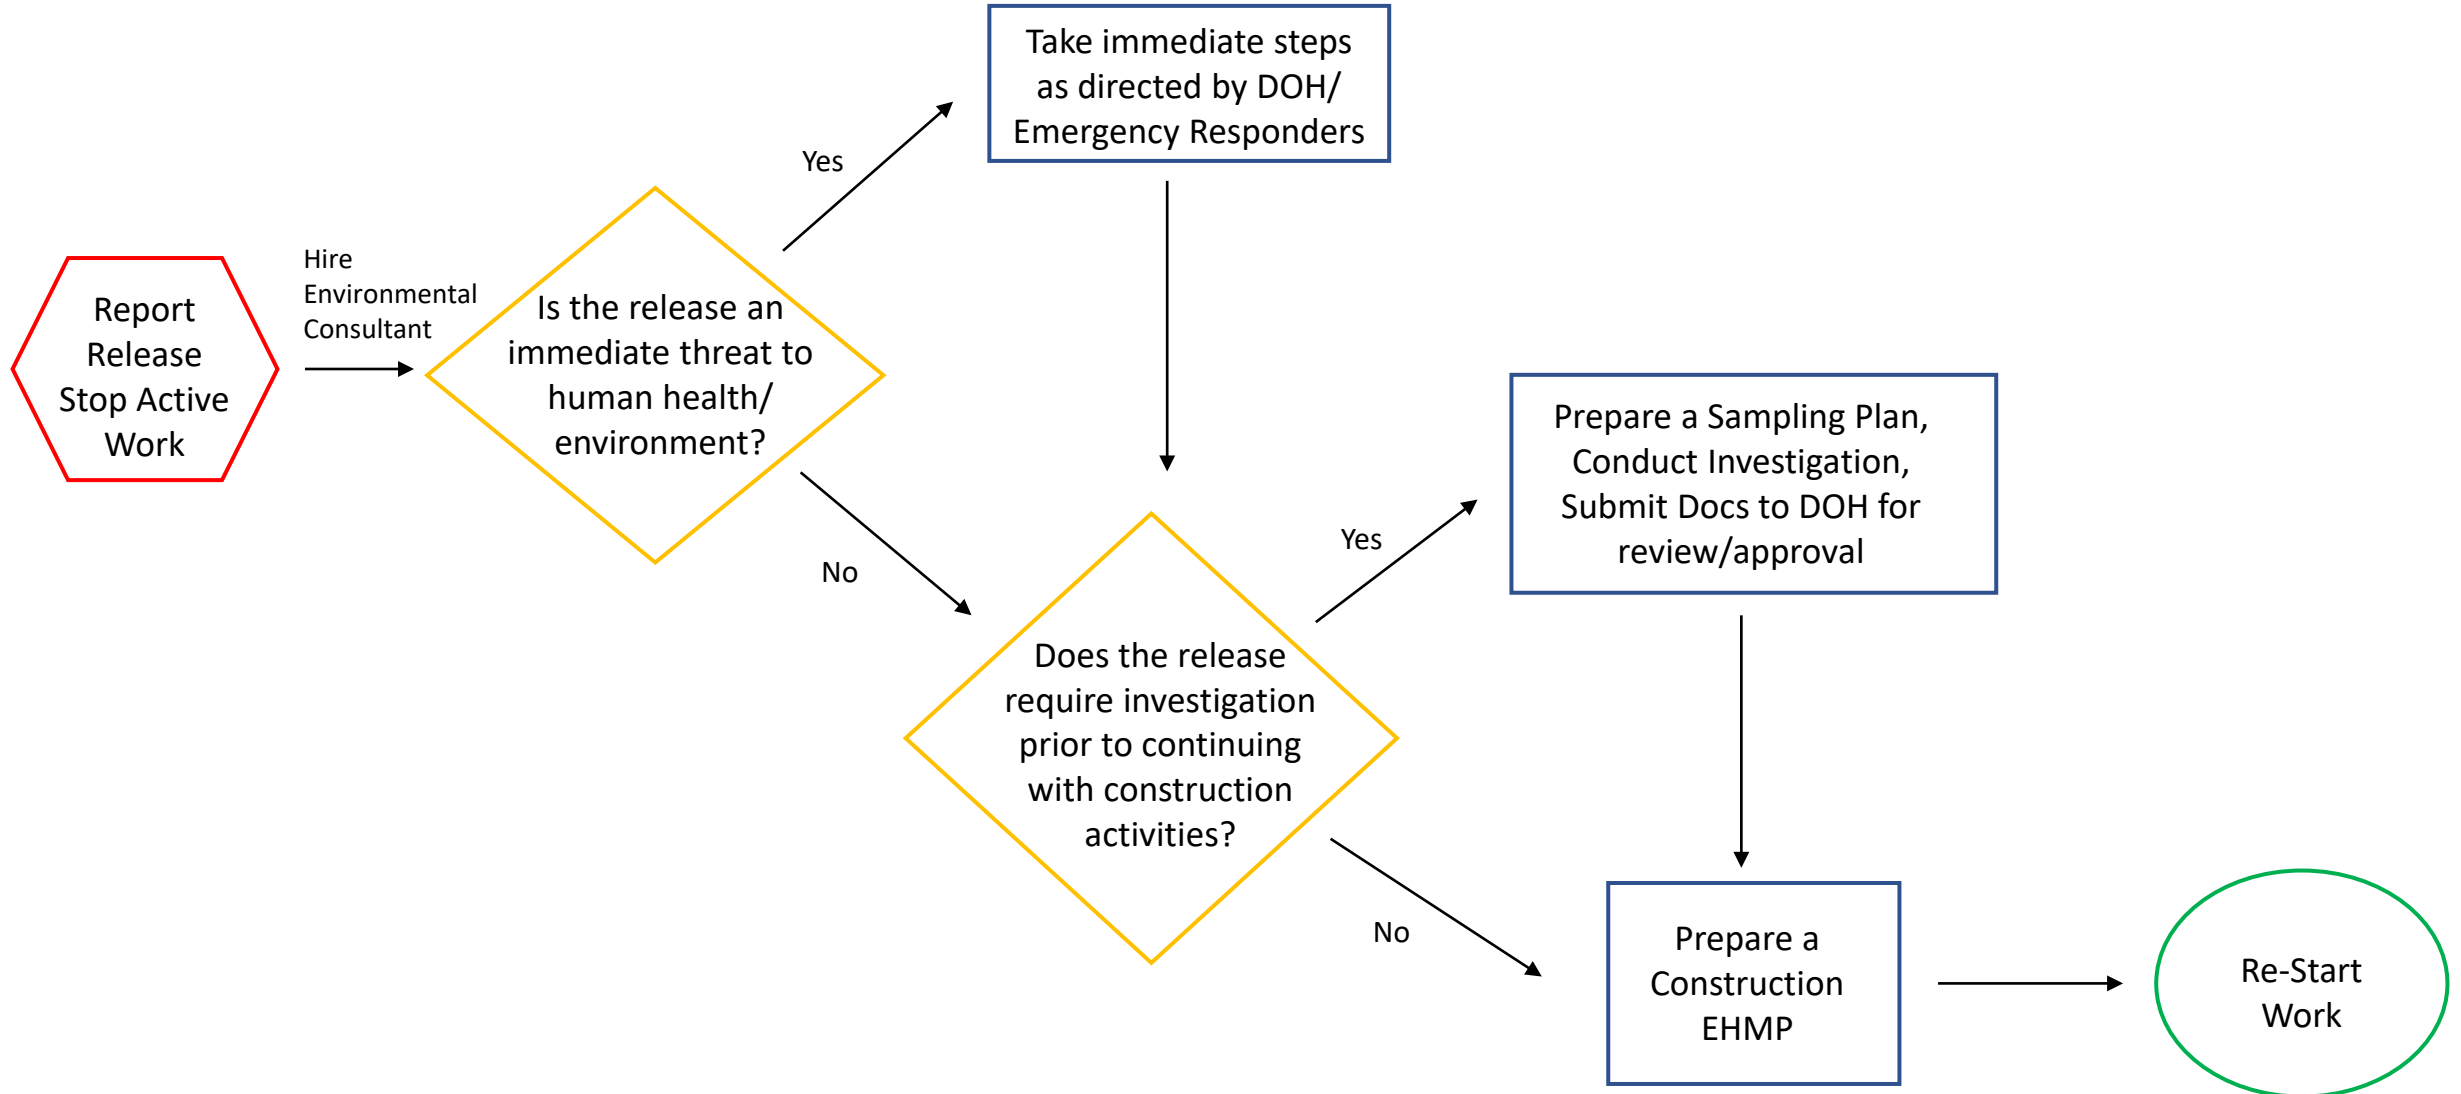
Report Release Stop Active Work

Hire Environmental Consultant

Is the release an immediate threat to human health/ environment?

Yes

Take immediate steps as directed by DOH/ Emergency Responders

No

Does the release require investigation prior to continuing with construction activities?

Yes

Prepare a Sampling Plan, Conduct Investigation, Submit Docs to DOH for review/approval

No

Prepare a Construction EHMP

Re-Start Work